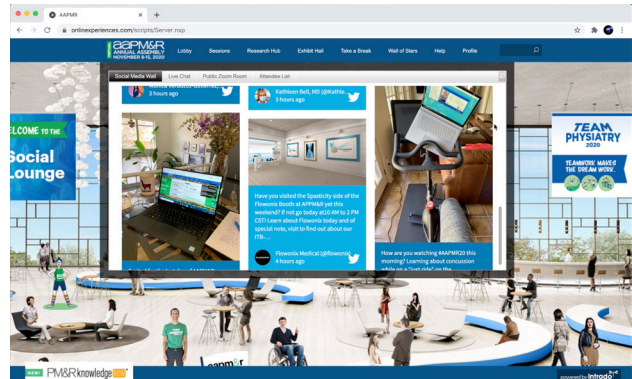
AAPMR

onlinexperiences.com/scripts/Server.nxp

AAPM&R ANNUAL ASSEMBLY NOVEMBER 8-15, 2020

Lobby Sessions Research Hub Exhibit Hall Take a Break Wall of Stars Help Profile

Social Media Wall Live Chat Public Zoom Room Attendee List

3 hours ago

Kathleen Bell, MD (@Kathle...
3 hours ago

WELCOME TO THE Social Lounge

TEAM PHYSIATRY 2020

TEAMWORK MAKES THE DREAM WORK.

Have you visited the Spasticity side of the Flowonix Booth at APPM&R yet this weekend? If not go today at 10 AM to 2 PM CST! Learn about Flowonix today and of special note, visit to find out about our ITB-...

Flowonix Medical (@flowonix)
4 hours ago

How are you watching #AAPMR20 this morning? Learning about concussion while on a "just ride" on the

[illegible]

NEW! PM&R knowledge

powered by Intrado